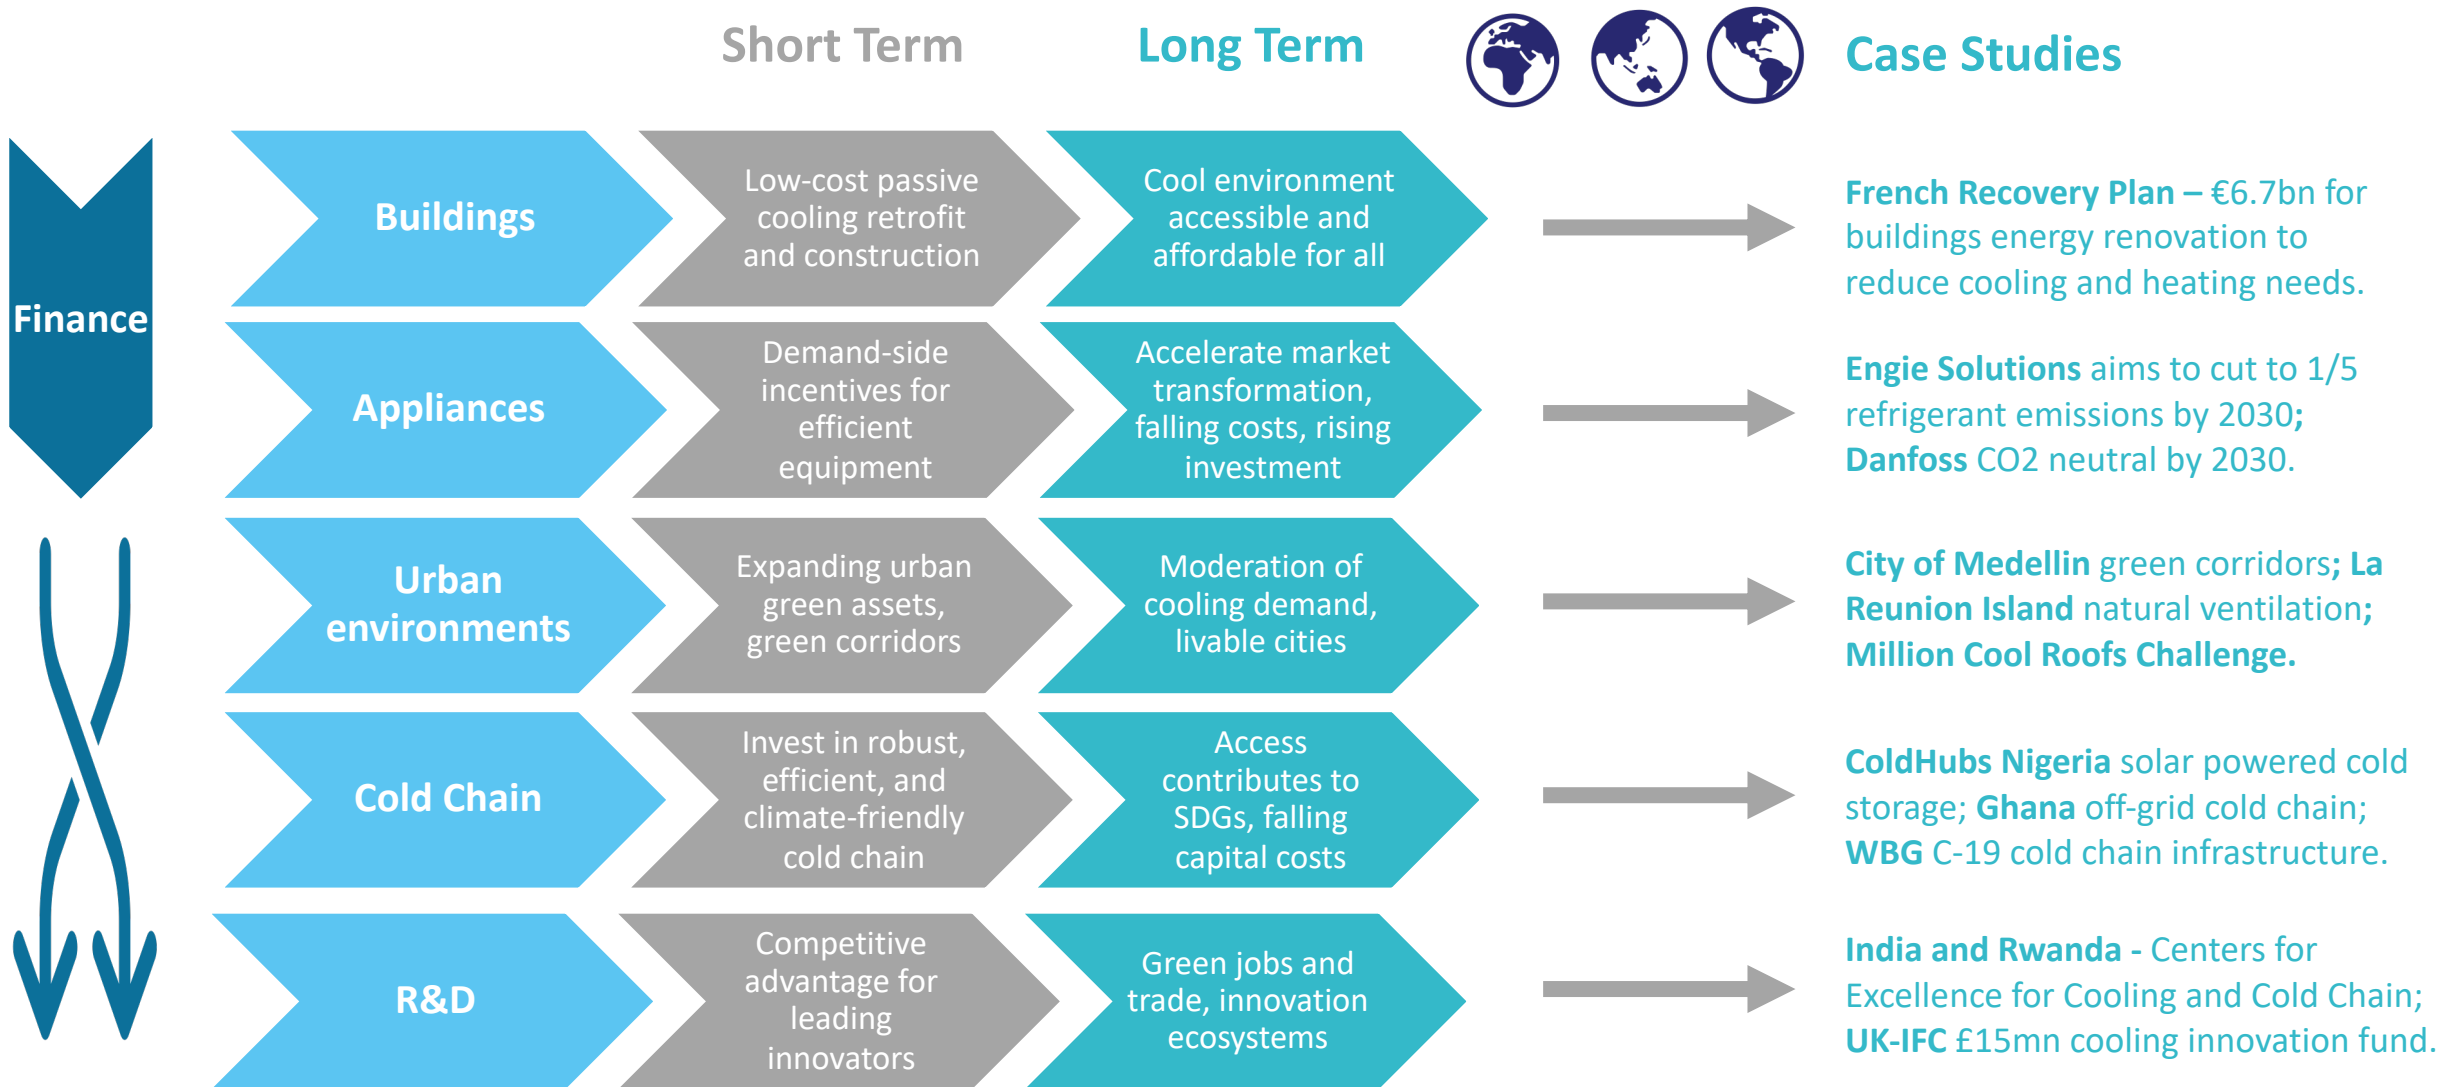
Short Term

Long Term

Case Studies

Finance

Buildings

Low-cost passive cooling retrofit and construction

Cool environment accessible and affordable for all

French Recovery Plan – €6.7bn for buildings energy renovation to reduce cooling and heating needs.

Appliances

Demand-side incentives for efficient equipment

Accelerate market transformation, falling costs, rising investment

Engie Solutions aims to cut to 1/5 refrigerant emissions by 2030; Danfoss CO2 neutral by 2030.

Urban environments

Expanding urban green assets, green corridors

Moderation of cooling demand, livable cities

City of Medellin green corridors; La Reunion Island natural ventilation; Million Cool Roofs Challenge.

Cold Chain

Invest in robust, efficient, and climate-friendly cold chain

Access contributes to SDGs, falling capital costs

ColdHubs Nigeria solar powered cold storage; Ghana off-grid cold chain; WBG C-19 cold chain infrastructure.

R&D

Competitive advantage for leading innovators

Green jobs and trade, innovation ecosystems

India and Rwanda - Centers for Excellence for Cooling and Cold Chain; UK-IFC £15mn cooling innovation fund.